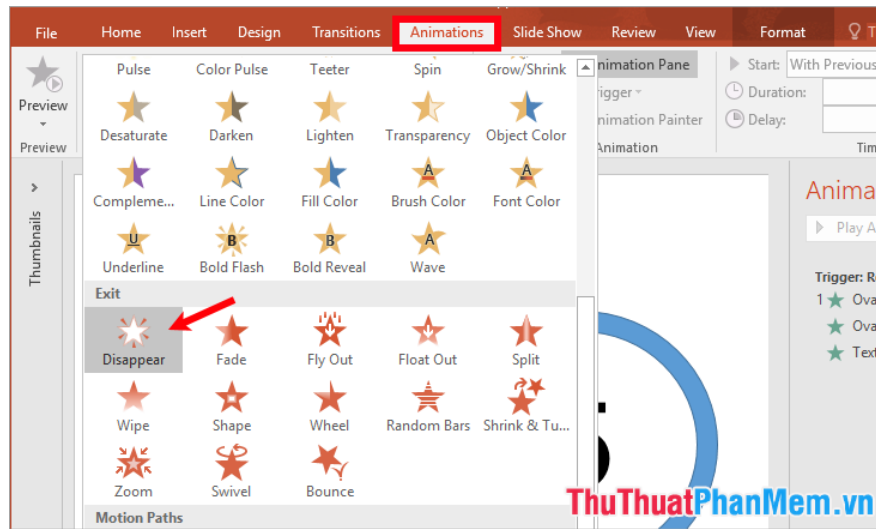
File Home Insert Design Transitions Animations Slide Show Review View Format

Preview

Preview

Pulse Color Pulse Teeter Spin Grow/Shrink

Desaturate Darken Lighten Transparency Object Color

Compleme... Line Color Fill Color Brush Color Font Color

Underline Bold Flash Bold Reveal Wave

Exit

Disappear Fade Fly Out Float Out Split

Wipe Shape Wheel Random Bars Shrink & Tu...

Zoom Swivel Bounce

Motion Paths

imation Pane

igger

imation Painter

Animation

Start: With Previous

Duration:

Delay:

Tim

Thumbnails

Anima

Play A

Trigger: R

1 Ova

Ova

Tex

ThuThuatPhanMem.vn